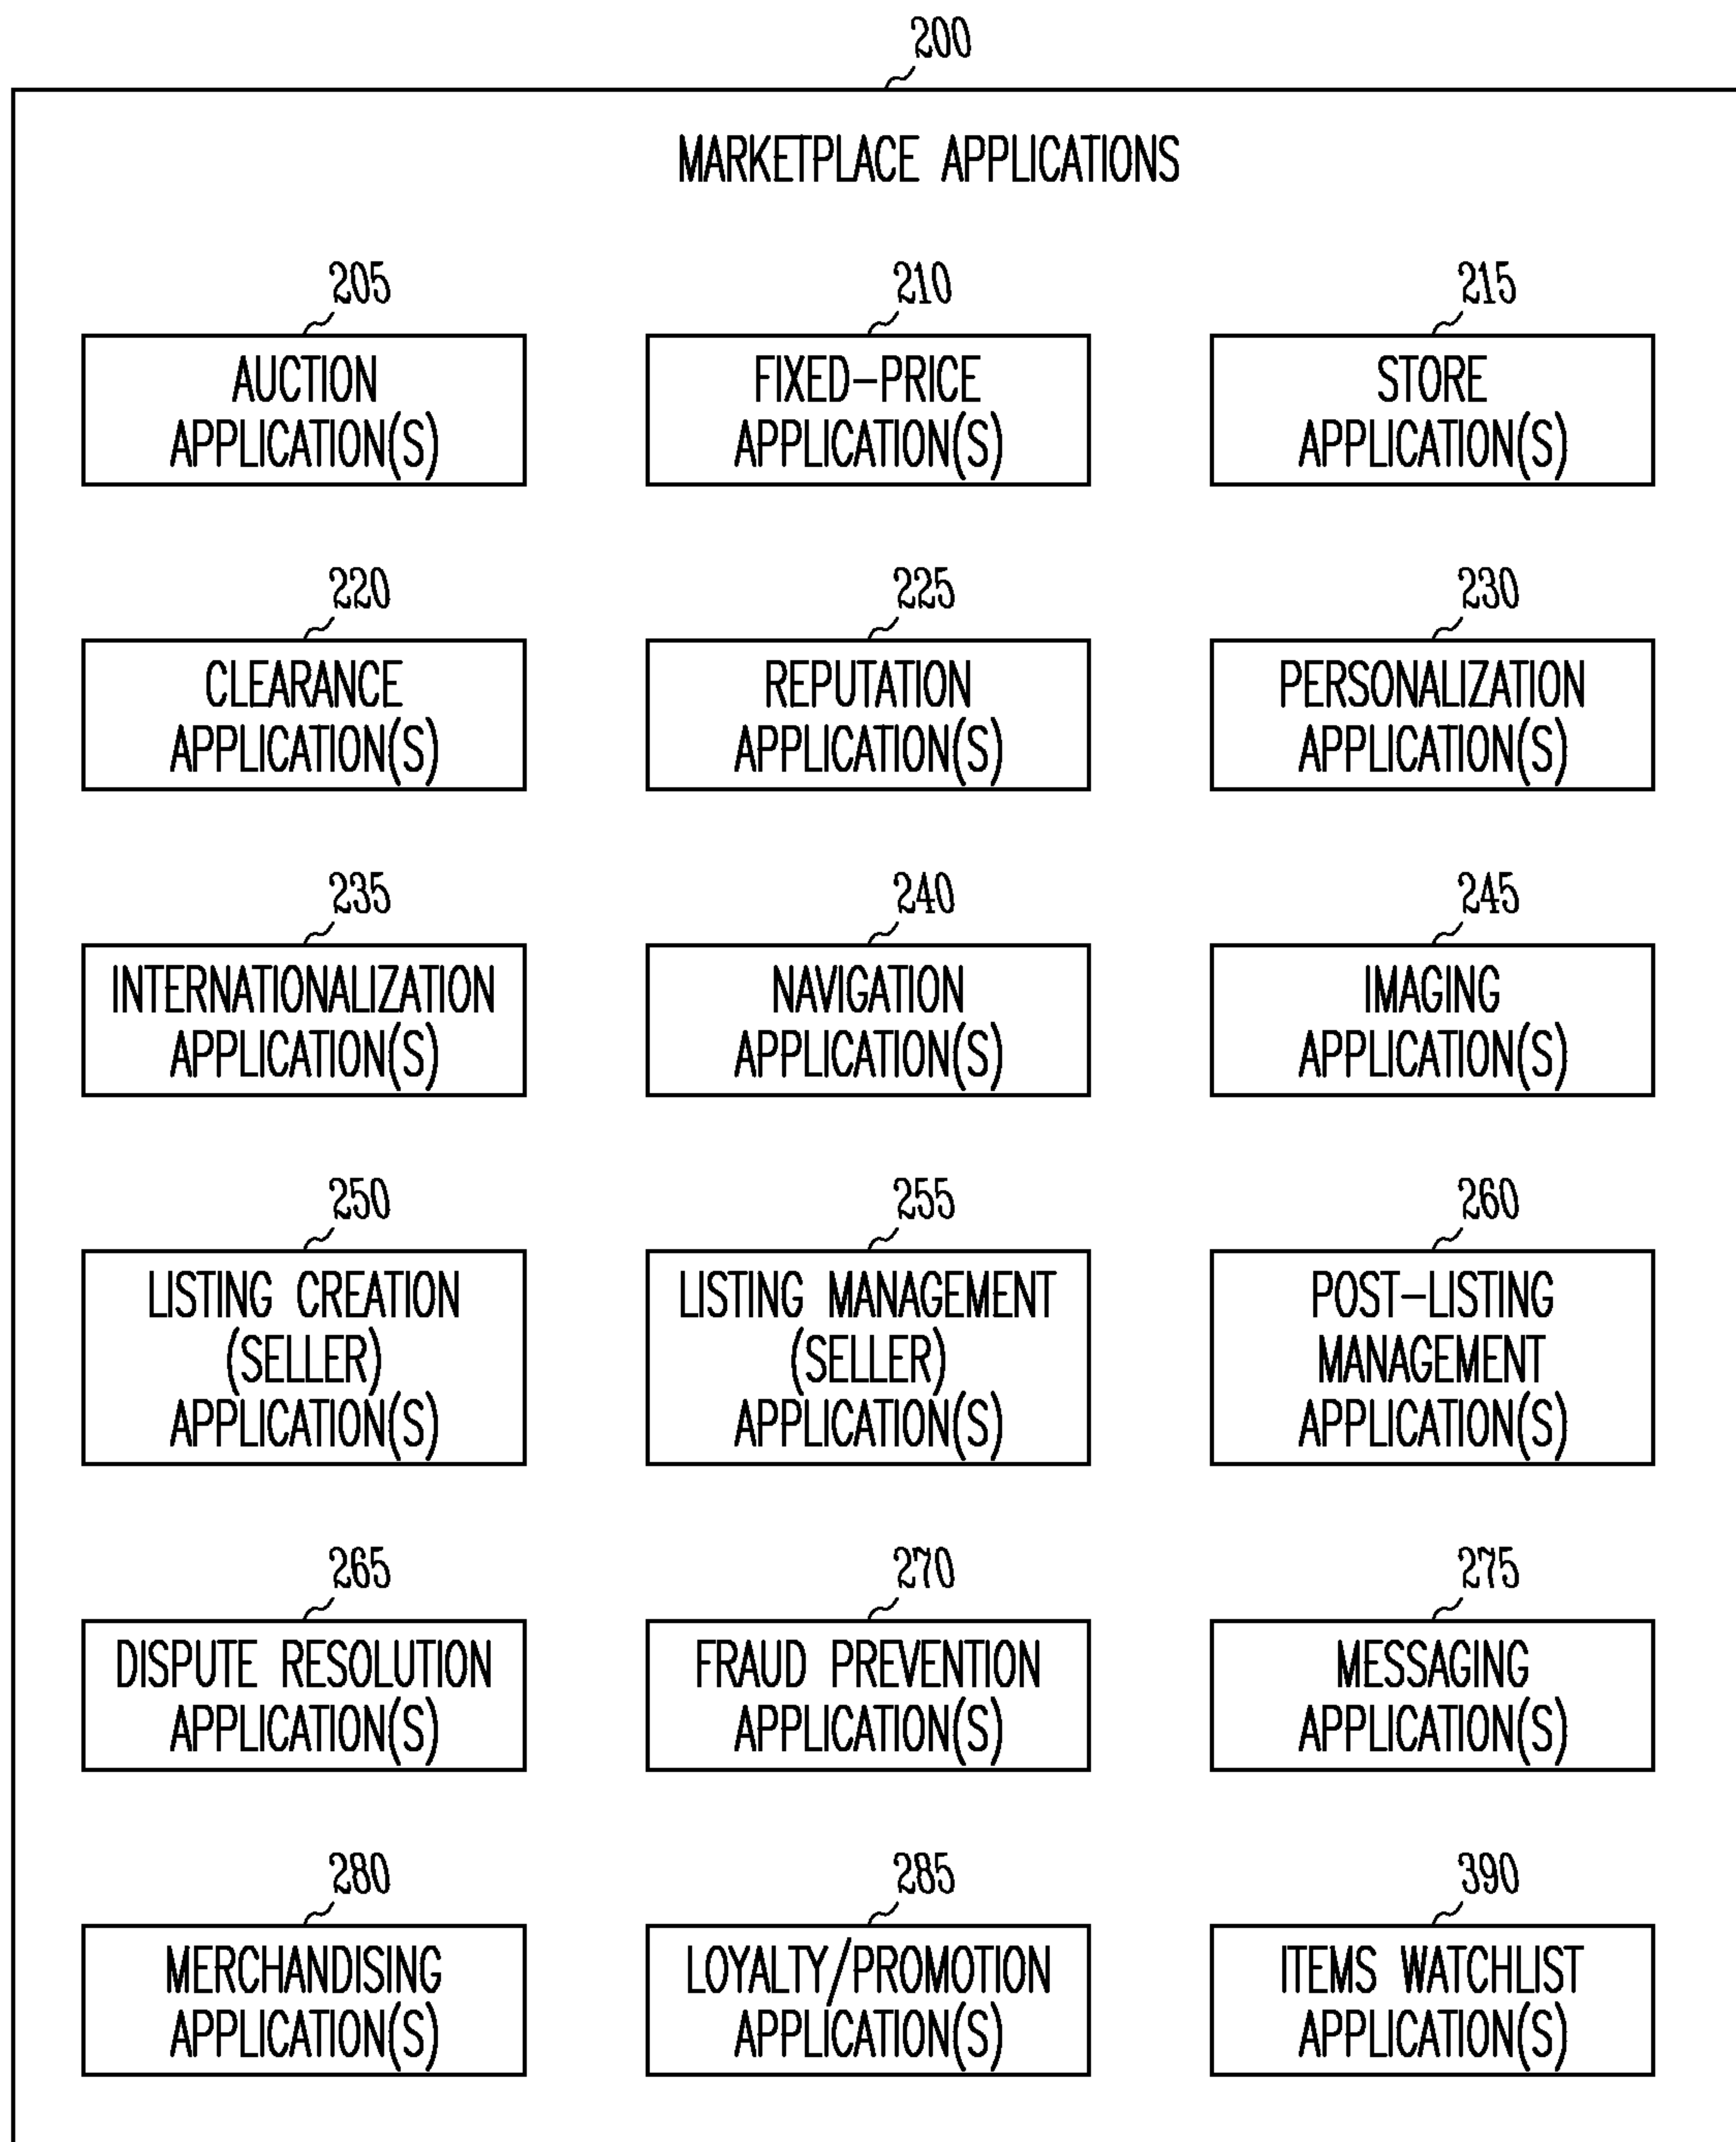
200

MARKETPLACE APPLICATIONS

205
AUCTION APPLICATION(S)

210
FIXED-PRICE APPLICATION(S)

215
STORE APPLICATION(S)

220
CLEARANCE APPLICATION(S)

225
REPUTATION APPLICATION(S)

230
PERSONALIZATION APPLICATION(S)

235
INTERNATIONALIZATION APPLICATION(S)

240
NAVIGATION APPLICATION(S)

245
IMAGING APPLICATION(S)

250
LISTING CREATION (SELLER) APPLICATION(S)

255
LISTING MANAGEMENT (SELLER) APPLICATION(S)

260
POST-LISTING MANAGEMENT APPLICATION(S)

265
DISPUTE RESOLUTION APPLICATION(S)

270
FRAUD PREVENTION APPLICATION(S)

275
MESSAGING APPLICATION(S)

280
MERCHANDISING APPLICATION(S)

285
LOYALTY/PROMOTION APPLICATION(S)

390
ITEMS WATCHLIST APPLICATION(S)